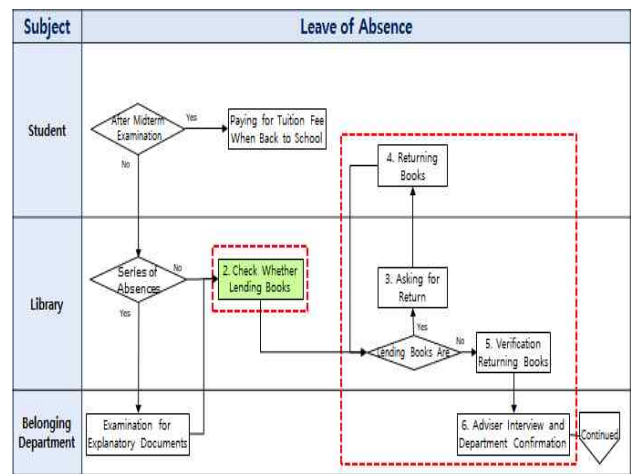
Subject

Leave of Absence

Student

After Midterm Examination

Yes

Paying for Tuition Fee When Back to School

No

4. Returning Books

Library

Series of Absences

No

2. Check Whether Lending Books

3. Asking for Return

Yes

Yes

Lending Books Are

No

5. Verification Returning Books

Belonging Department

Examination for Explanatory Documents

6. Adviser Interview and Department Confirmation

Continued